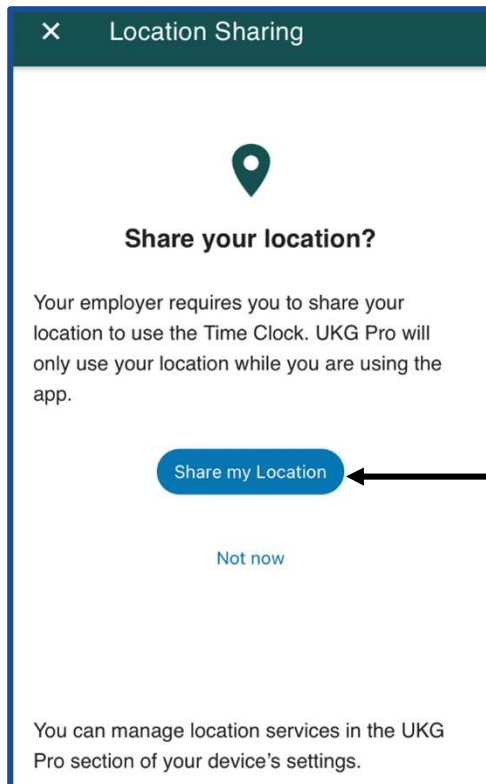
×  Location Sharing

Share your location?

Your employer requires you to share your location to use the Time Clock. UKG Pro will only use your location while you are using the app.

Share my Location

Not now

You can manage location services in the UKG Pro section of your device's settings.